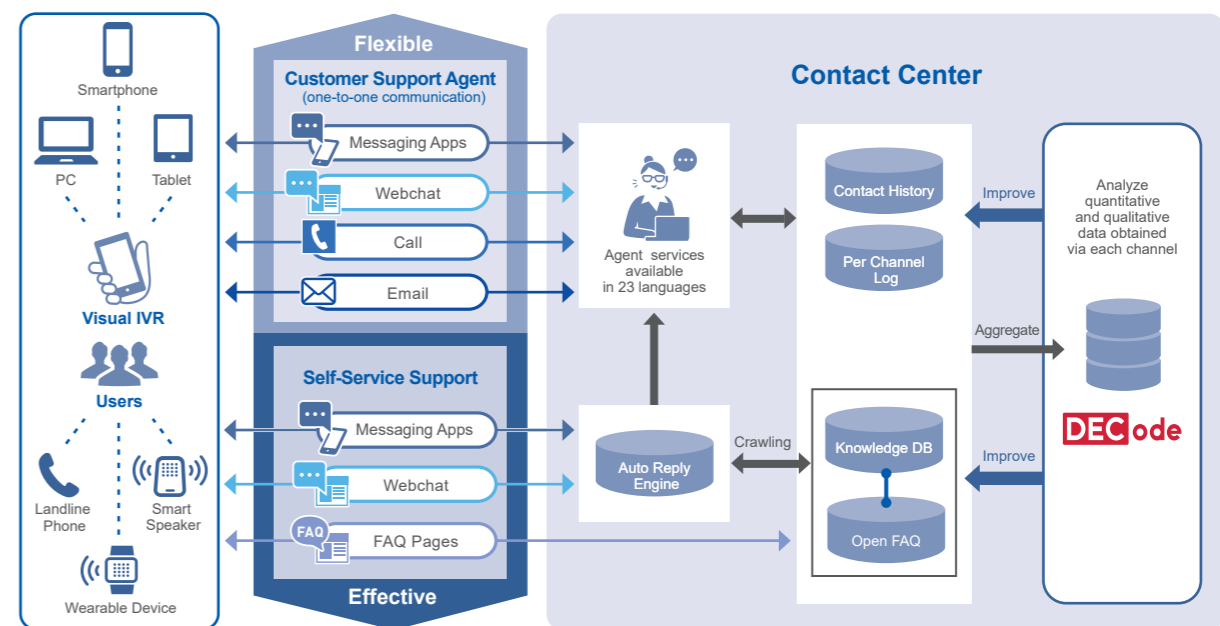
Smartphone

PC

Tablet

Visual IVR

Users

Landline Phone

Smart Speaker

Wearable Device

Flexible

Customer Support Agent
(one-to-one communication)

Messaging Apps

Webchat

Call

Email

Self-Service Support

Messaging Apps

Webchat

FAQ

FAQ Pages

Effective

Contact Center

Agent services available in 23 languages

Auto Reply Engine

Crawling

Contact History

Per Channel Log

Knowledge DB

Open FAQ

Improve

Aggregate

Improve

Analyze quantitative and qualitative data obtained via each channel

DECode